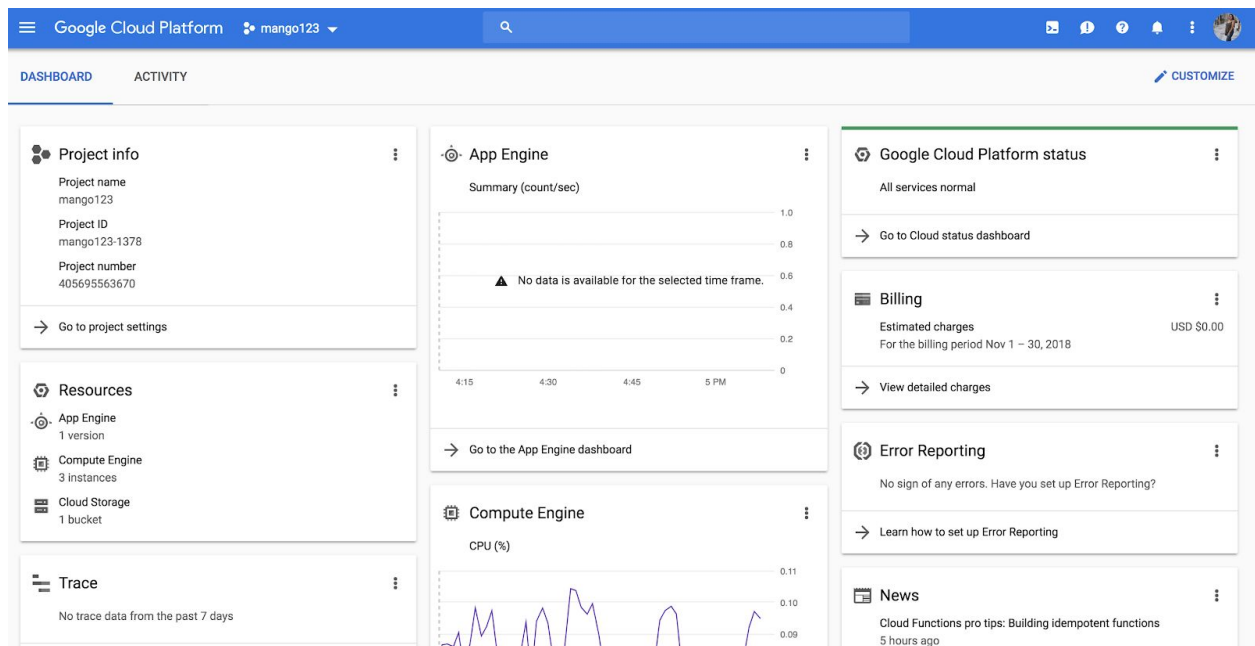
Google Cloud Platform mango123

DASHBOARD ACTIVITY CUSTOMIZE

Project info
Project name
mango123
Project ID
mango123-1378
Project number
405695563670
Go to project settings

Resources
App Engine
1 version
Compute Engine
3 instances
Cloud Storage
1 bucket

Trace
No trace data from the past 7 days

App Engine
Summary (count/sec)
1.0
0.8
0.6
0.4
0.2
0
No data is available for the selected time frame.
4:15 4:30 4:45 5 PM
Go to the App Engine dashboard

Compute Engine
CPU (%)
0.11
0.10
0.09

Google Cloud Platform status
All services normal
Go to Cloud status dashboard

Billing
Estimated charges USD $0.00
For the billing period Nov 1 – 30, 2018
View detailed charges

Error Reporting
No sign of any errors. Have you set up Error Reporting?
Learn how to set up Error Reporting

News
Cloud Functions pro tips: Building idempotent functions
5 hours ago